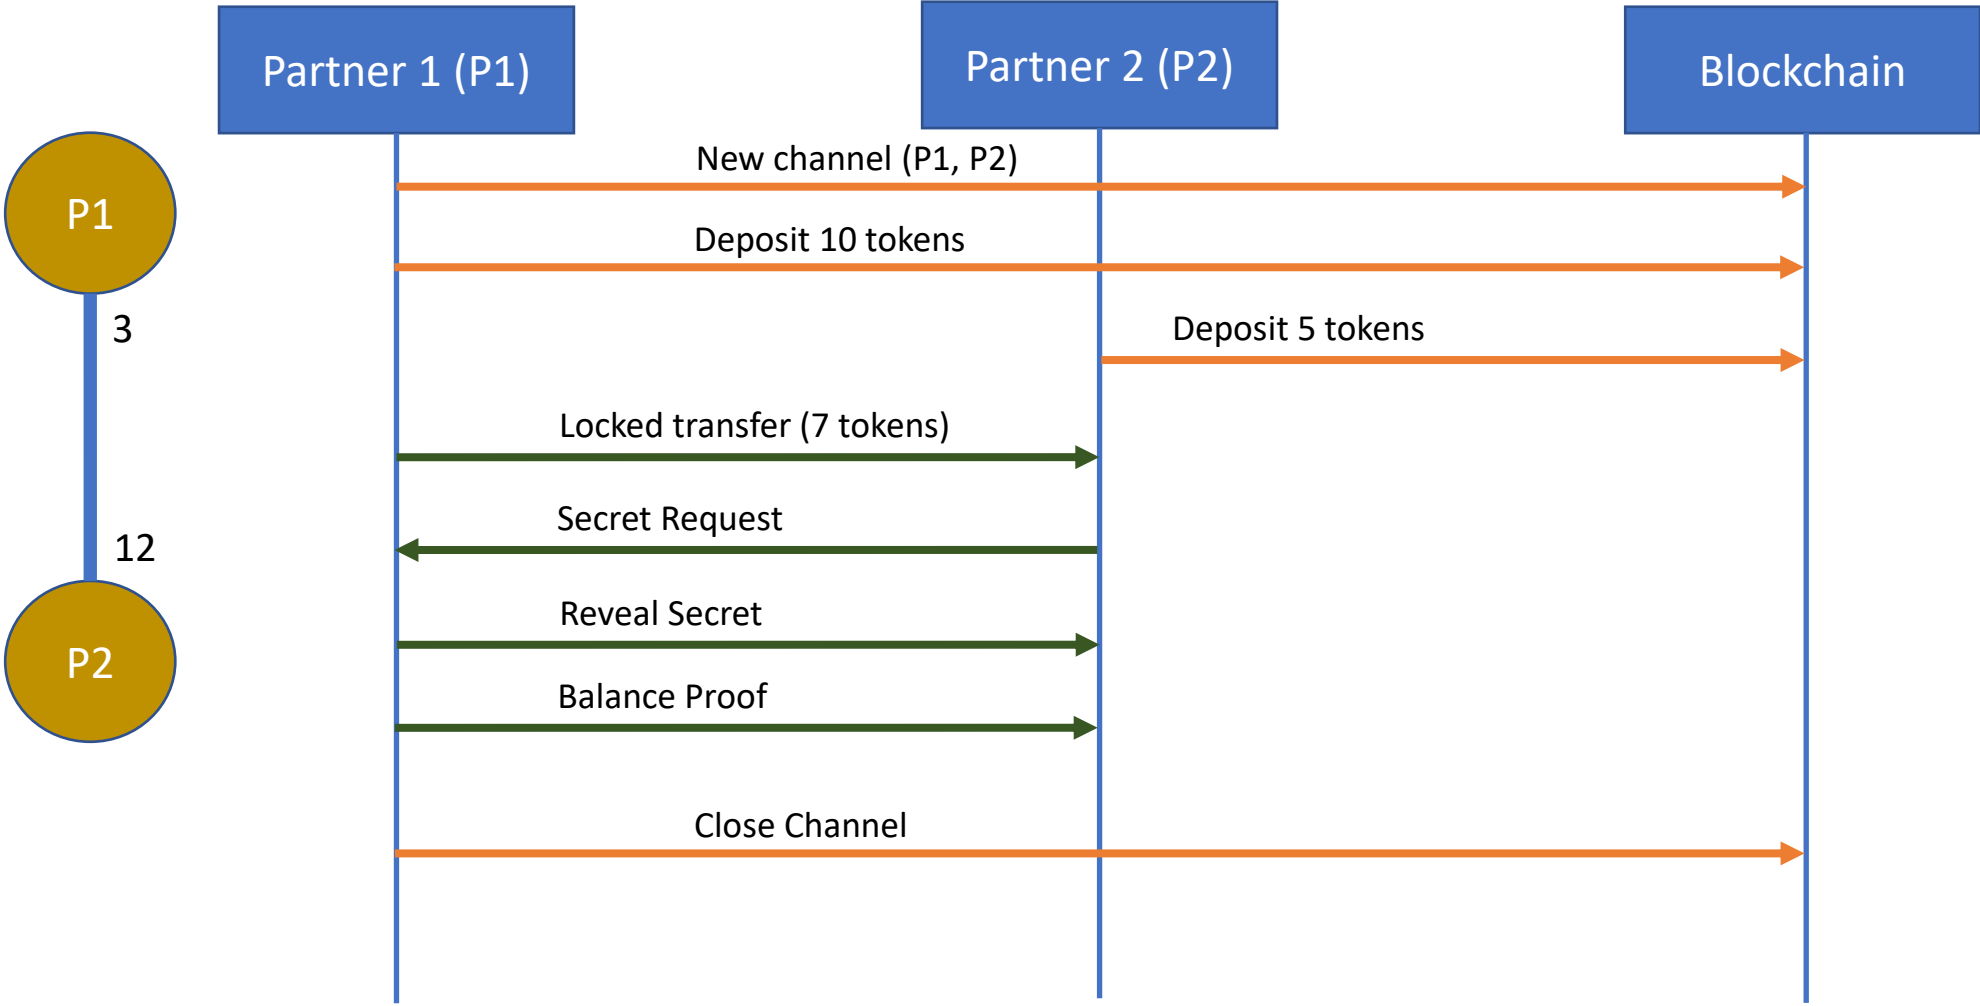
Partner 1 (P1)

Partner 2 (P2)

Blockchain

P1

3

12

P2

New channel (P1, P2)

Deposit 10 tokens

Deposit 5 tokens

Locked transfer (7 tokens)

Secret Request

Reveal Secret

Balance Proof

Close Channel